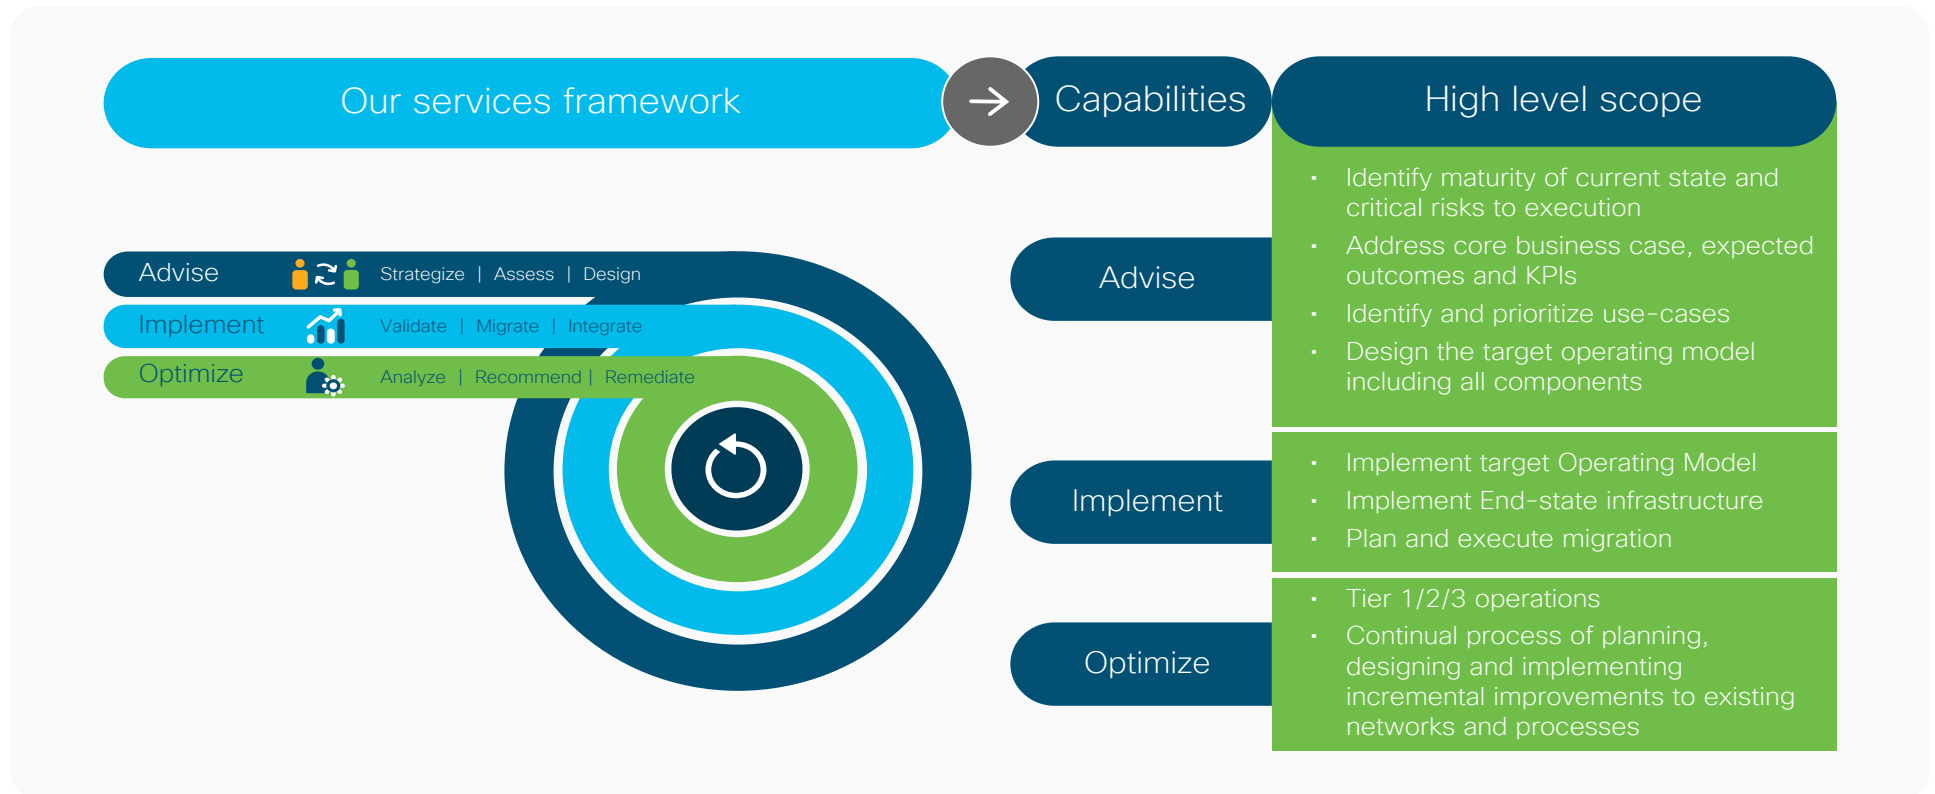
Our services framework

Capabilities

High level scope

Advise
Strategize | Assess | Design

Implement
Validate | Migrate | Integrate

Optimize
Analyze | Recommend | Remediate

Advise

- Identify maturity of current state and critical risks to execution
- Address core business case, expected outcomes and KPIs
- Identify and prioritize use-cases
- Design the target operating model including all components

Implement

- Implement target Operating Model
- Implement End-state infrastructure
- Plan and execute migration

Optimize

- Tier 1/2/3 operations
- Continual process of planning, designing and implementing incremental improvements to existing networks and processes